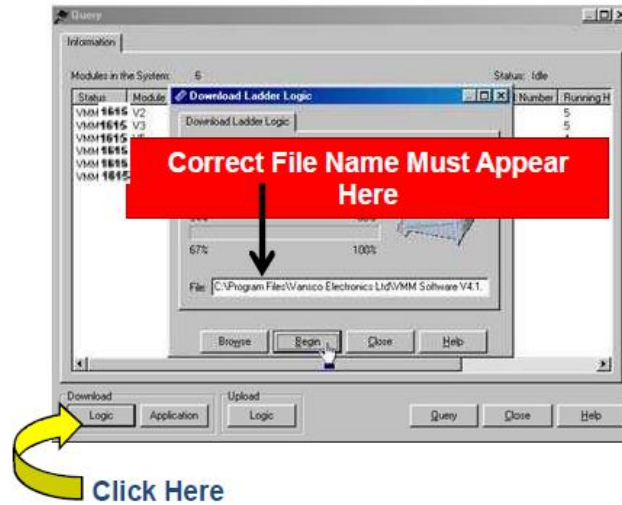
Query

Information

Modules in the System: 6

Status: Idle

| Status | Module | Number | Running H |
|---|---|---|---|
| VMM 1615 | V2 | | 5 |
| VMM 1615 | V3 | | 5 |
| VMM 1615 | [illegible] | | |
| VMM 1615 | | | |
| VMM 1615 | | | |
| VMM 1615 | | | |

Download Ladder Logic

Download Ladder Logic

Correct File Name Must Appear Here

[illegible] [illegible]

67% 100%

File: C:\Program Files\Vansco Electronics Ltd\VMM Software V4.1.

Browse Begin Close Help

Download
Logic Application

Upload
Logic

Query Close Help

Click Here